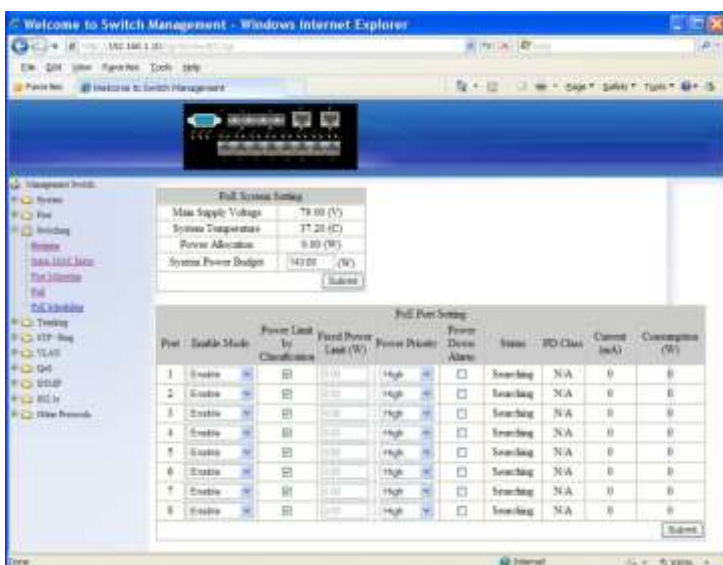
Welcome to Switch Management - Windows Internet Explorer

http://192.168.1.10/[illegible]

File Edit View Favorites Tools Help

Favorites | Welcome to Switch Management

Page ▾ Safety ▾ Tools ▾

Management Switch
System
Port
Switching
Redirect
Static MAC Entry
Port Mirroring
PoE
PoE Scheduling
Trunking
STP / Ring
VLAN
QoS
IGMP
802.1x
Other Protocols

| PoE System Setting | |
|---|---|
| Main Supply Voltage | 79.00 (V) |
| System Temperature | 37.20 (C) |
| Power Allocation | 0.00 (W) |
| System Power Budget | 143.00 (W) |

Submit

PoE Port Setting

| Port | Enable Mode | Power Limit by Classification | Fixed Power Limit (W) | Power Priority | Power Down Alarm | Status | PD Class | Current (mA) | Consumption (W) |
|---|---|---|---|---|---|---|---|---|---|
| 1 | Enable | | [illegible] | High | | Searching | N/A | 0 | 0 |
| 2 | Enable | | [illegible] | High | | Searching | N/A | 0 | 0 |
| 3 | Enable | | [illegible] | High | | Searching | N/A | 0 | 0 |
| 4 | Enable | | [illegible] | High | | Searching | N/A | 0 | 0 |
| 5 | Enable | | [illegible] | High | | Searching | N/A | 0 | 0 |
| 6 | Enable | | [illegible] | High | | Searching | N/A | 0 | 0 |
| 7 | Enable | | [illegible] | High | | Searching | N/A | 0 | 0 |
| 8 | Enable | | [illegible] | High | | Searching | N/A | 0 | 0 |

Submit

Done | Internet | 100%